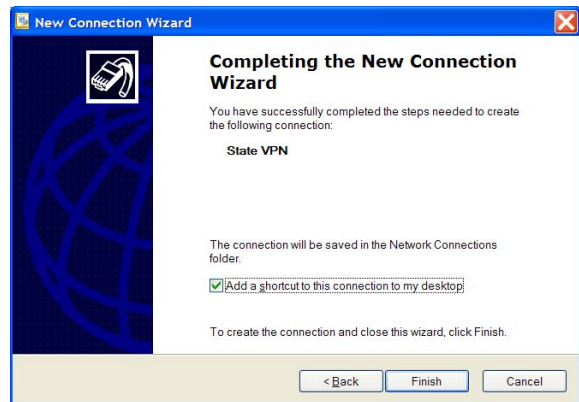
New Connection Wizard

Completing the New Connection Wizard

You have successfully completed the steps needed to create the following connection:

State VPN

The connection will be saved in the Network Connections folder.

Add a shortcut to this connection to my desktop

To create the connection and close this wizard, click Finish.

< Back | Finish | Cancel